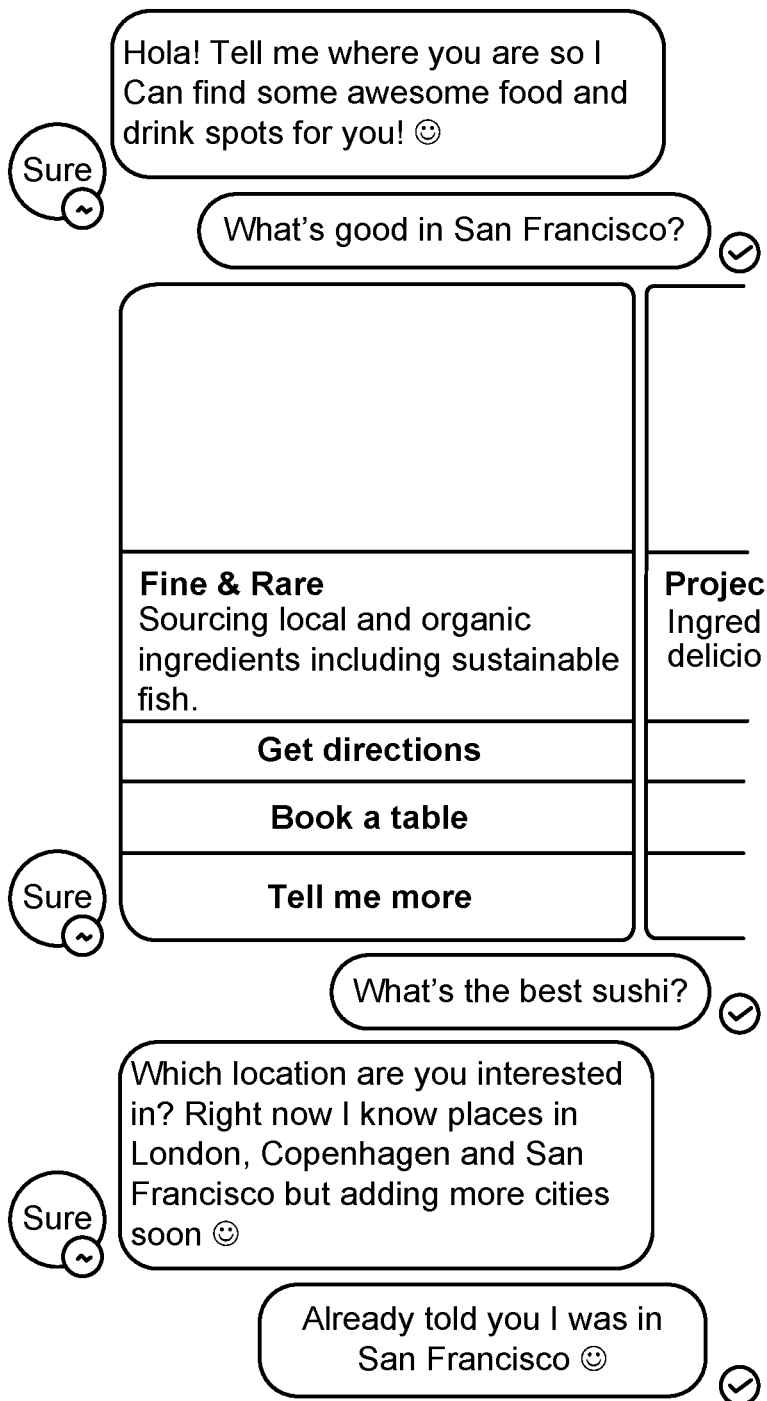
Hola! Tell me where you are so I Can find some awesome food and drink spots for you! ☺

Sure

What's good in San Francisco?

Fine & Rare
Sourcing local and organic ingredients including sustainable fish.

Get directions

Book a table

Tell me more

Projec
Ingred
delicio

Sure

What's the best sushi?

Which location are you interested in? Right now I know places in London, Copenhagen and San Francisco but adding more cities soon ☺

Sure

Already told you I was in San Francisco ☺